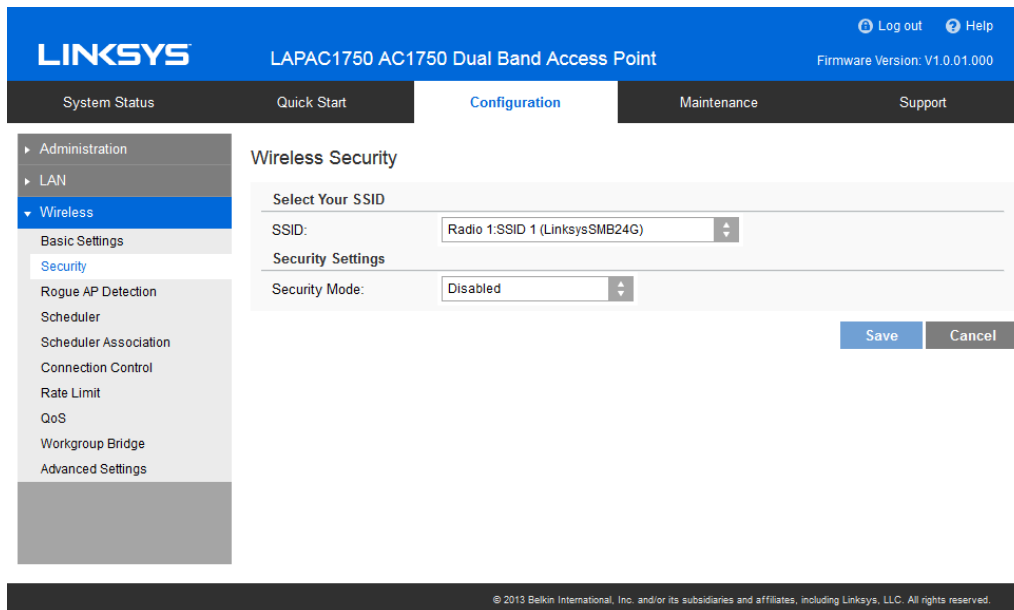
Log out Help

LINKSYS

LAPAC1750 AC1750 Dual Band Access Point

Firmware Version: V1.0.01.000

System Status | Quick Start | Configuration | Maintenance | Support

Administration
LAN
Wireless
Basic Settings
Security
Rogue AP Detection
Scheduler
Scheduler Association
Connection Control
Rate Limit
QoS
Workgroup Bridge
Advanced Settings

Wireless Security

Select Your SSID

SSID: Radio 1:SSID 1 (LinksysSMB24G)

Security Settings

Security Mode: Disabled

Save Cancel

© 2013 Belkin International, Inc. and/or its subsidiaries and affiliates, including Linksys, LLC. All rights reserved.